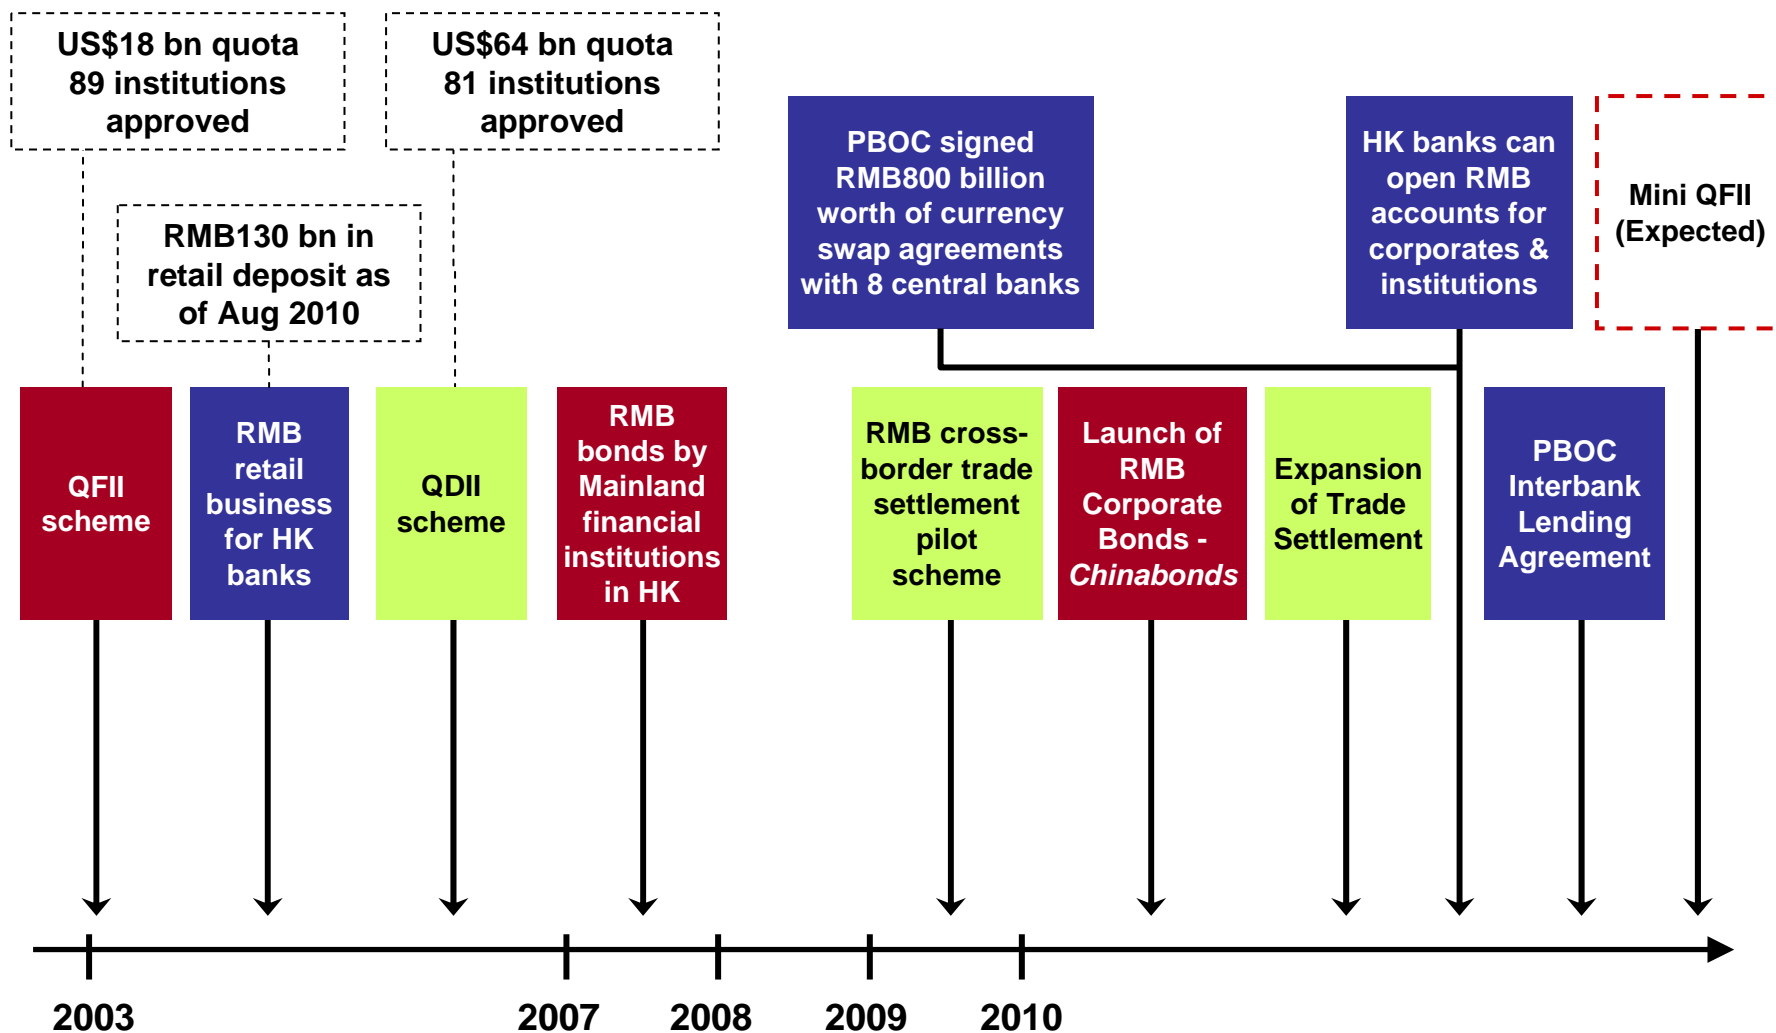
US$18 bn quota 89 institutions approved

US$64 bn quota 81 institutions approved

RMB130 bn in retail deposit as of Aug 2010

PBOC signed RMB800 billion worth of currency swap agreements with 8 central banks

HK banks can open RMB accounts for corporates & institutions

Mini QFII (Expected)

QFII scheme

RMB retail business for HK banks

QDII scheme

RMB bonds by Mainland financial institutions in HK

RMB cross-border trade settlement pilot scheme

Launch of RMB Corporate Bonds - *Chinabonds*

Expansion of Trade Settlement

PBOC Interbank Lending Agreement

2003

2007

2008

2009

2010